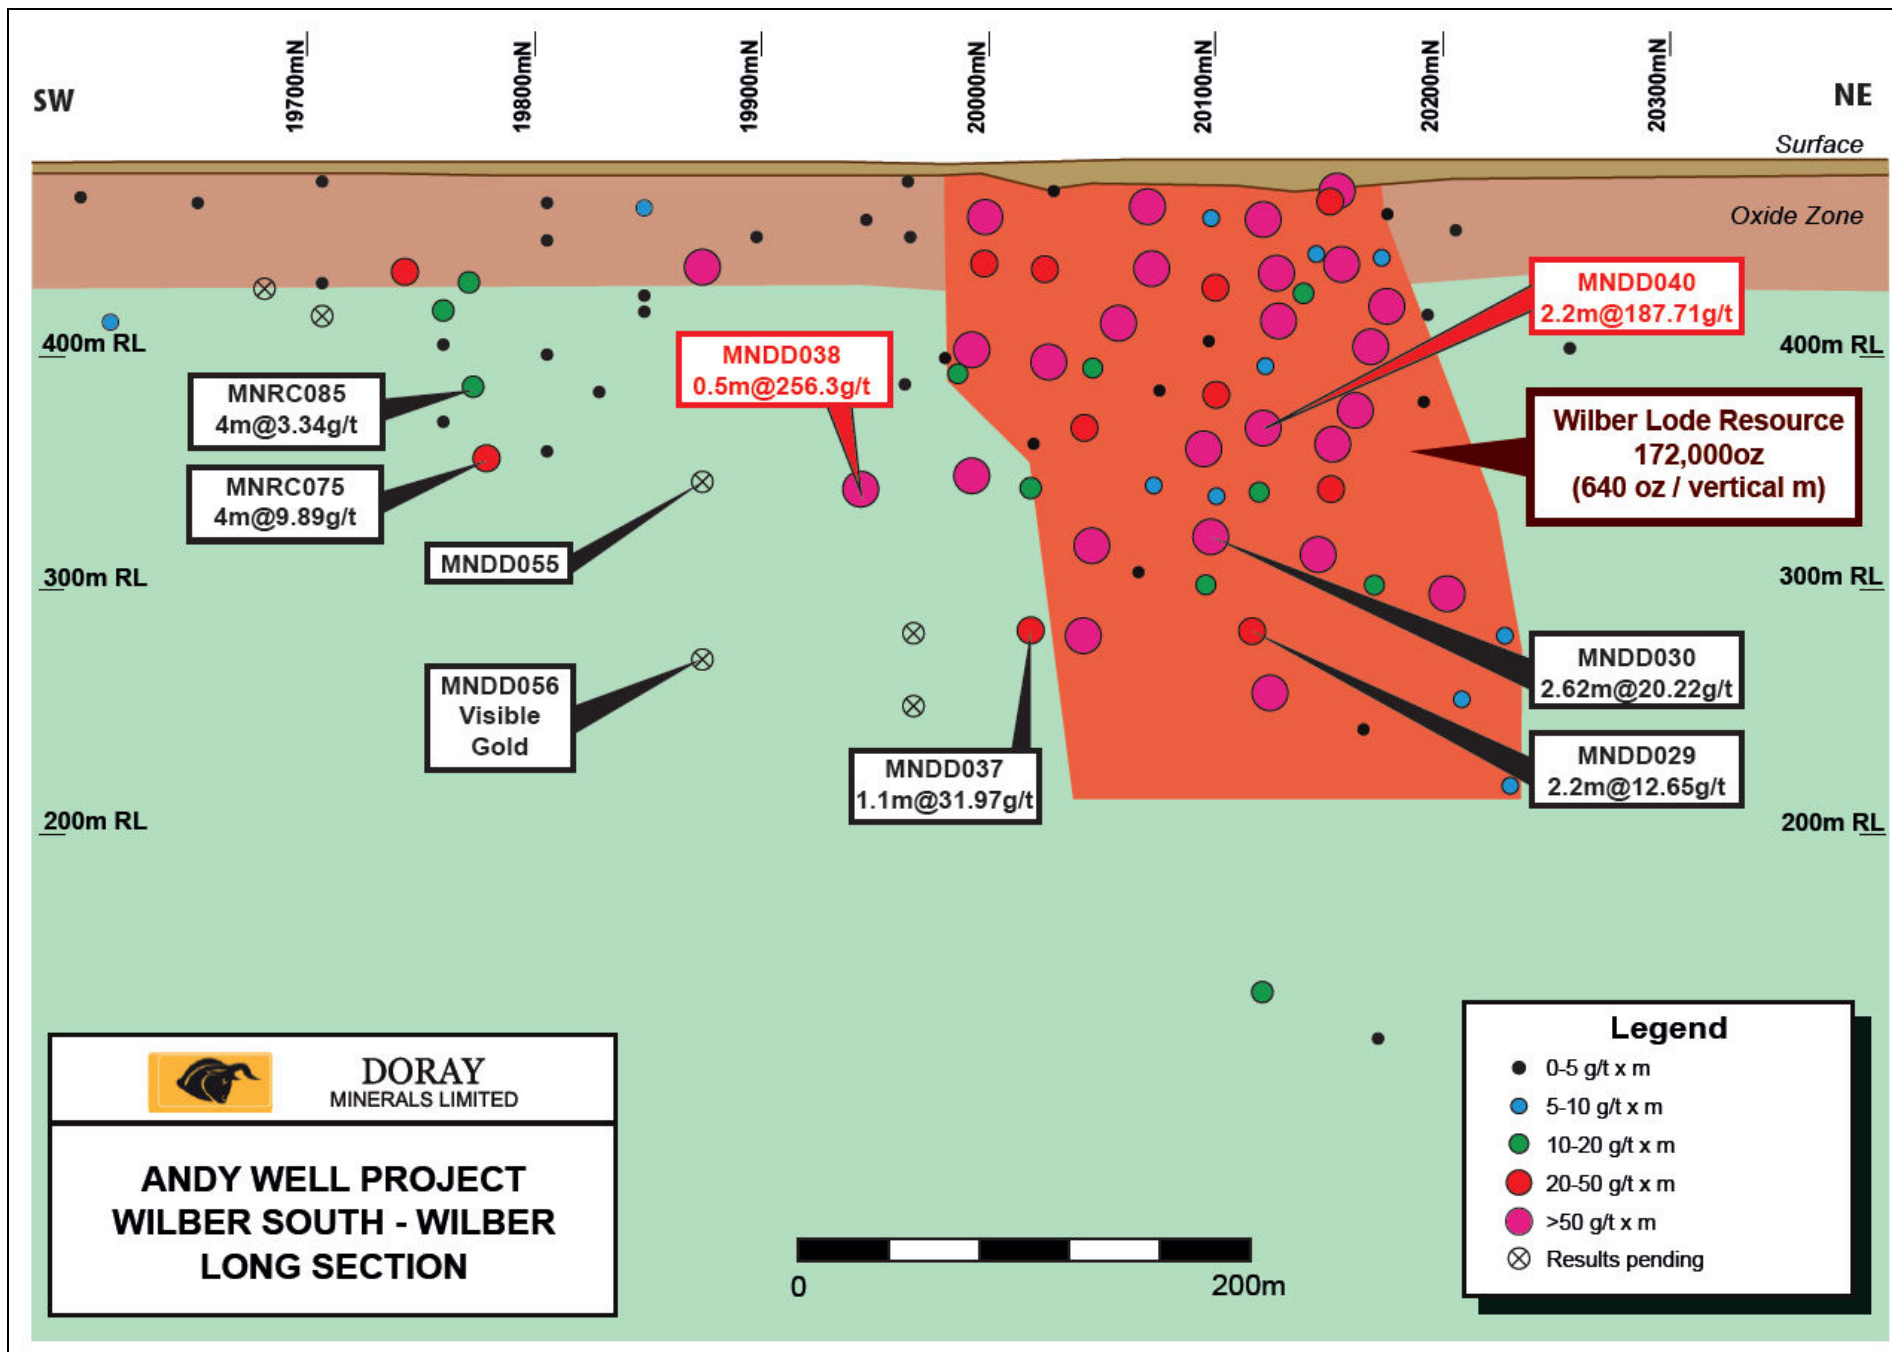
SW

19700mN

19800mN

19900mN

20000mN

20100mN

20200mN

20300mN

NE

Surface

Oxide Zone

MNDD040
2.2m@187.71g/t

400m RL

400m RL

MNDD038
0.5m@256.3g/t

MNRC085
4m@3.34g/t

Wilber Lode Resource
172,000oz
(640 oz / vertical m)

MNRC075
4m@9.89g/t

MNDD055

300m RL

300m RL

MNDD030
2.62m@20.22g/t

MNDD056
Visible
Gold

MNDD029
2.2m@12.65g/t

MNDD037
1.1m@31.97g/t

200m RL

200m RL

DORAY
MINERALS LIMITED

ANDY WELL PROJECT
WILBER SOUTH - WILBER
LONG SECTION

0

200m

Legend

0-5 g/t x m

5-10 g/t x m

10-20 g/t x m

20-50 g/t x m

>50 g/t x m

Results pending